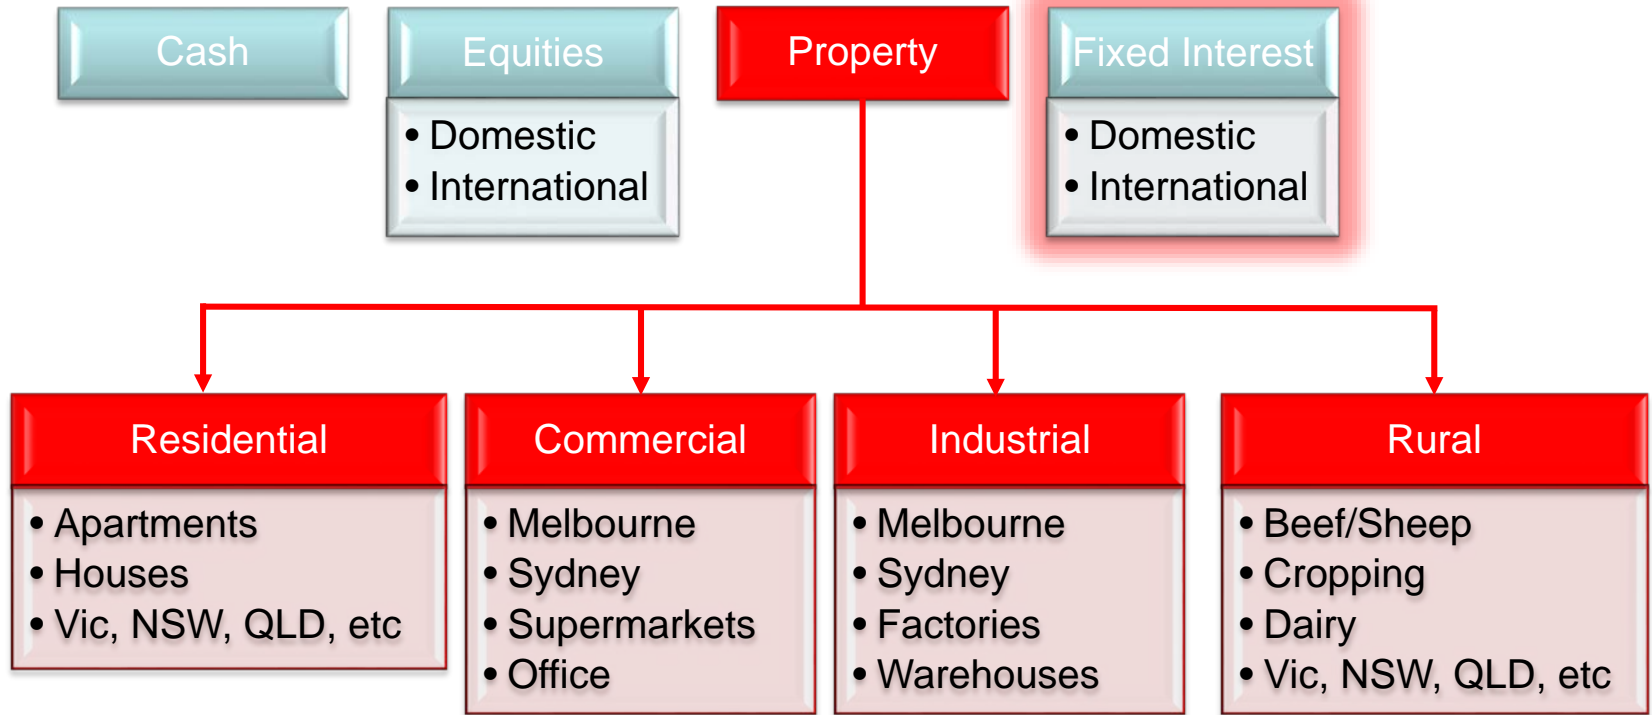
Cash

Equities
- Domestic
- International

Property

Fixed Interest
- Domestic
- International

Residential
- Apartments
- Houses
- Vic, NSW, QLD, etc

Commercial
- Melbourne
- Sydney
- Supermarkets
- Office

Industrial
- Melbourne
- Sydney
- Factories
- Warehouses

Rural
- Beef/Sheep
- Cropping
- Dairy
- Vic, NSW, QLD, etc